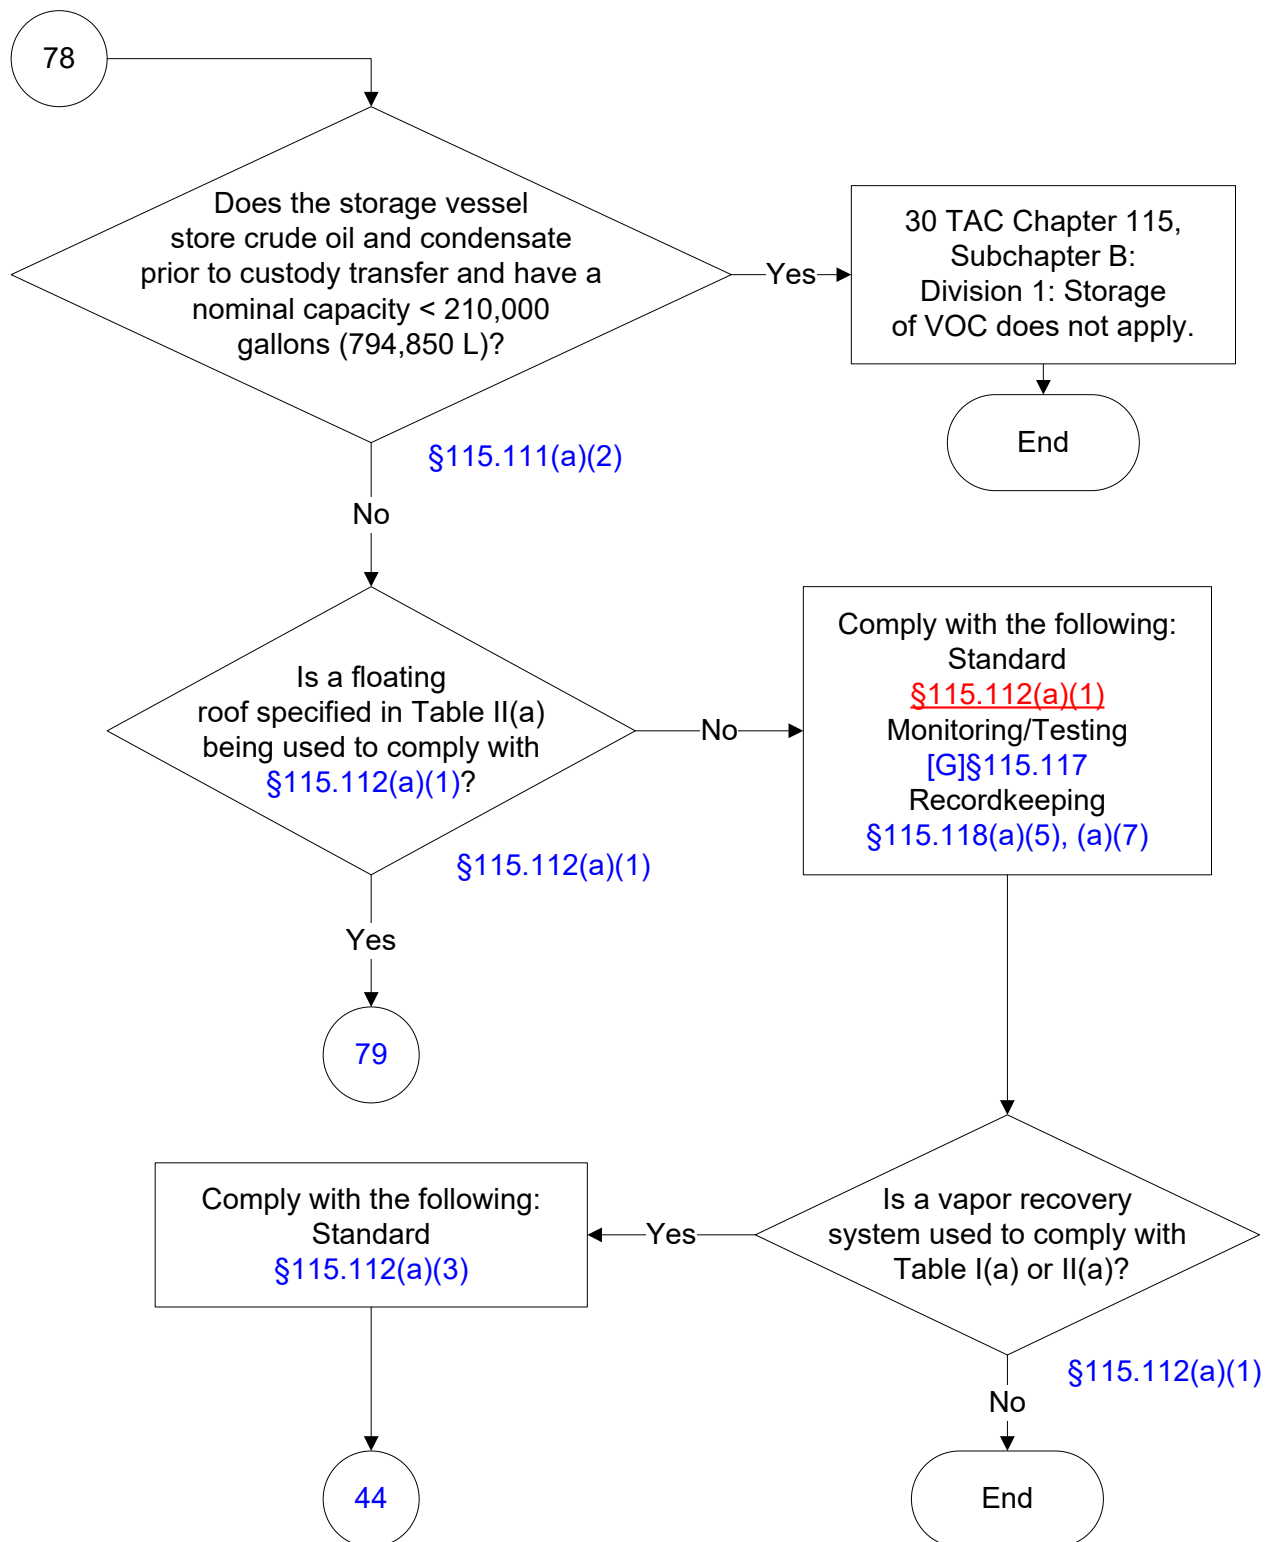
78

Does the storage vessel store crude oil and condensate prior to custody transfer and have a nominal capacity < 210,000 gallons (794,850 L)?

Yes

30 TAC Chapter 115, Subchapter B: Division 1: Storage of VOC does not apply.

End

§115.111(a)(2)

No

Is a floating roof specified in Table II(a) being used to comply with §115.112(a)(1)?

No

Comply with the following: Standard §115.112(a)(1) Monitoring/Testing [G]§115.117 Recordkeeping §115.118(a)(5), (a)(7)

§115.112(a)(1)

Yes

79

Comply with the following: Standard §115.112(a)(3)

Yes

Is a vapor recovery system used to comply with Table I(a) or II(a)?

§115.112(a)(1)

No

44

End